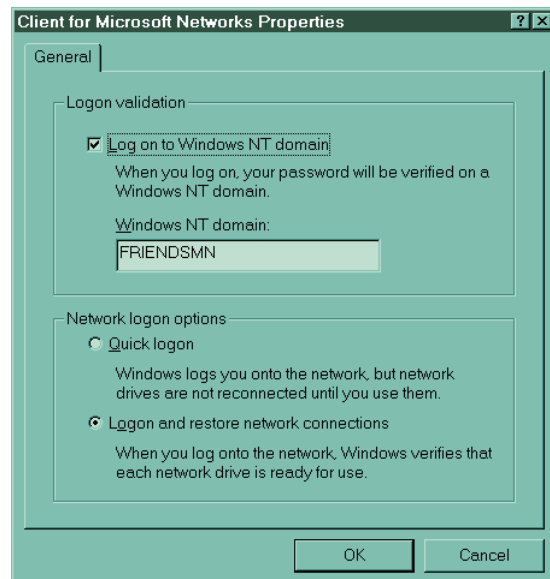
Client for Microsoft Networks Properties

?

X

General

Logon validation

Log on to Windows NT domain

When you log on, your password will be verified on a Windows NT domain.

Windows NT domain:

FRIENDSMN

Network logon options

Quick logon

Windows logs you onto the network, but network drives are not reconnected until you use them.

Logon and restore network connections

When you log onto the network, Windows verifies that each network drive is ready for use.

OK

Cancel